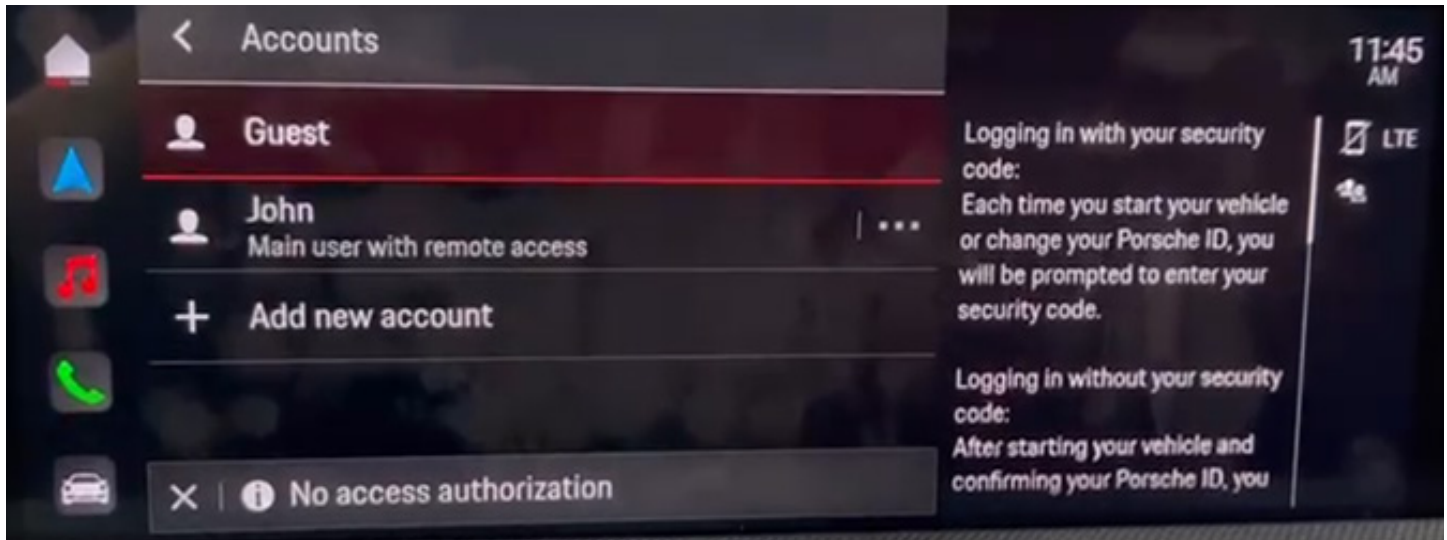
Accounts

Guest

John
Main user with remote access

Add new account

No access authorization

Logging in with your security code:
Each time you start your vehicle or change your Porsche ID, you will be prompted to enter your security code.

Logging in without your security code:
After starting your vehicle and confirming your Porsche ID, you

11:45
AM

LTE